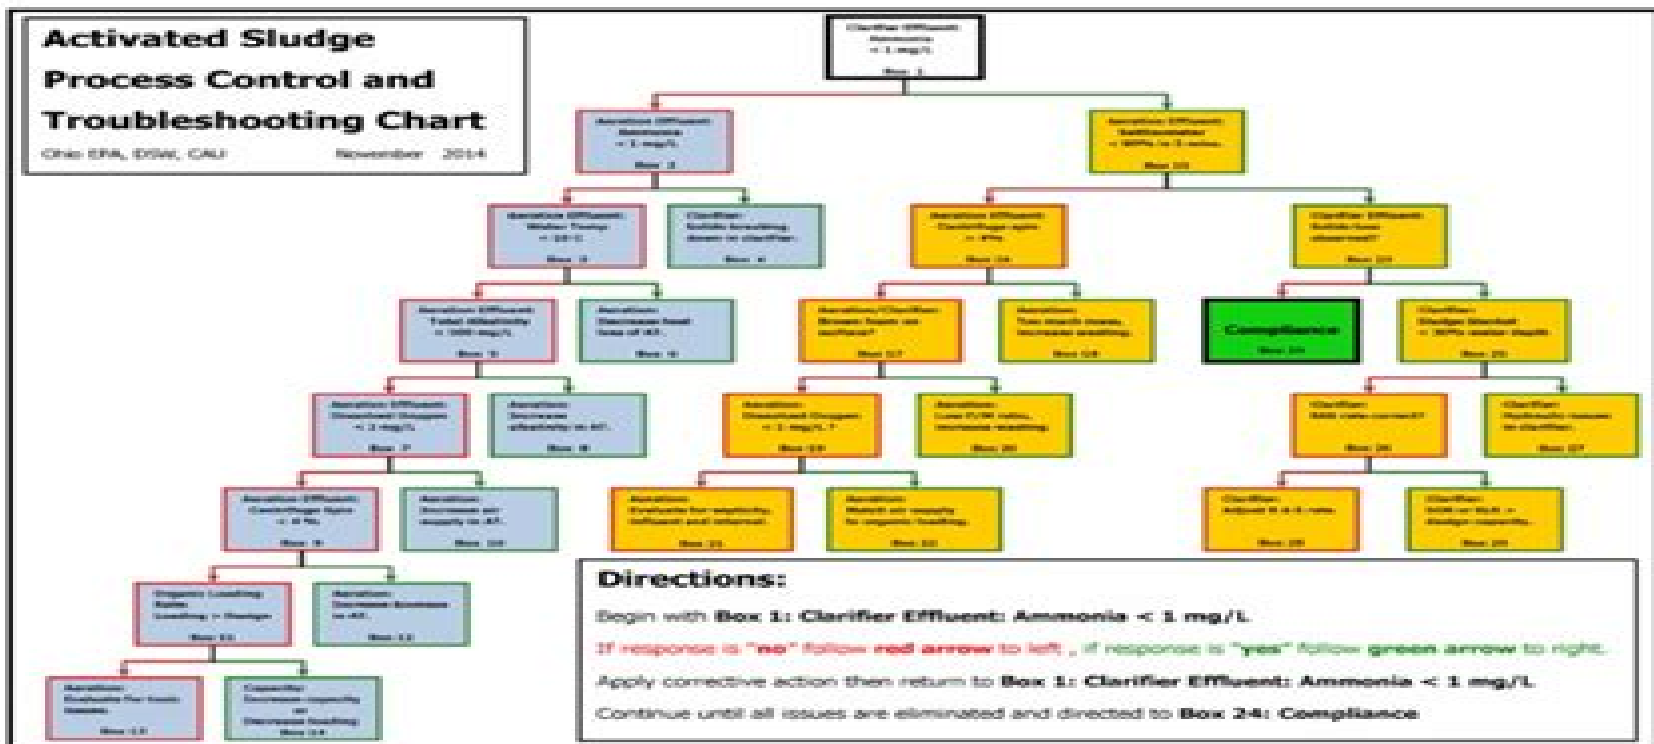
Activated Sludge Process Control and Troubleshooting Chart

Ohio EPA, DSW, CAU November 2014

Clarifier Effluent: Ammonia < 1 mg/L
Box 1

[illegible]

Compliance
Box 24

Directions:

Begin with Box 1: Clarifier Effluent: Ammonia < 1 mg/L

If response is "no" follow red arrow to left , if response is "yes" follow green arrow to right.

Apply corrective action then return to Box 1: Clarifier Effluent: Ammonia < 1 mg/L

Continue until all issues are eliminated and directed to Box 24: Compliance